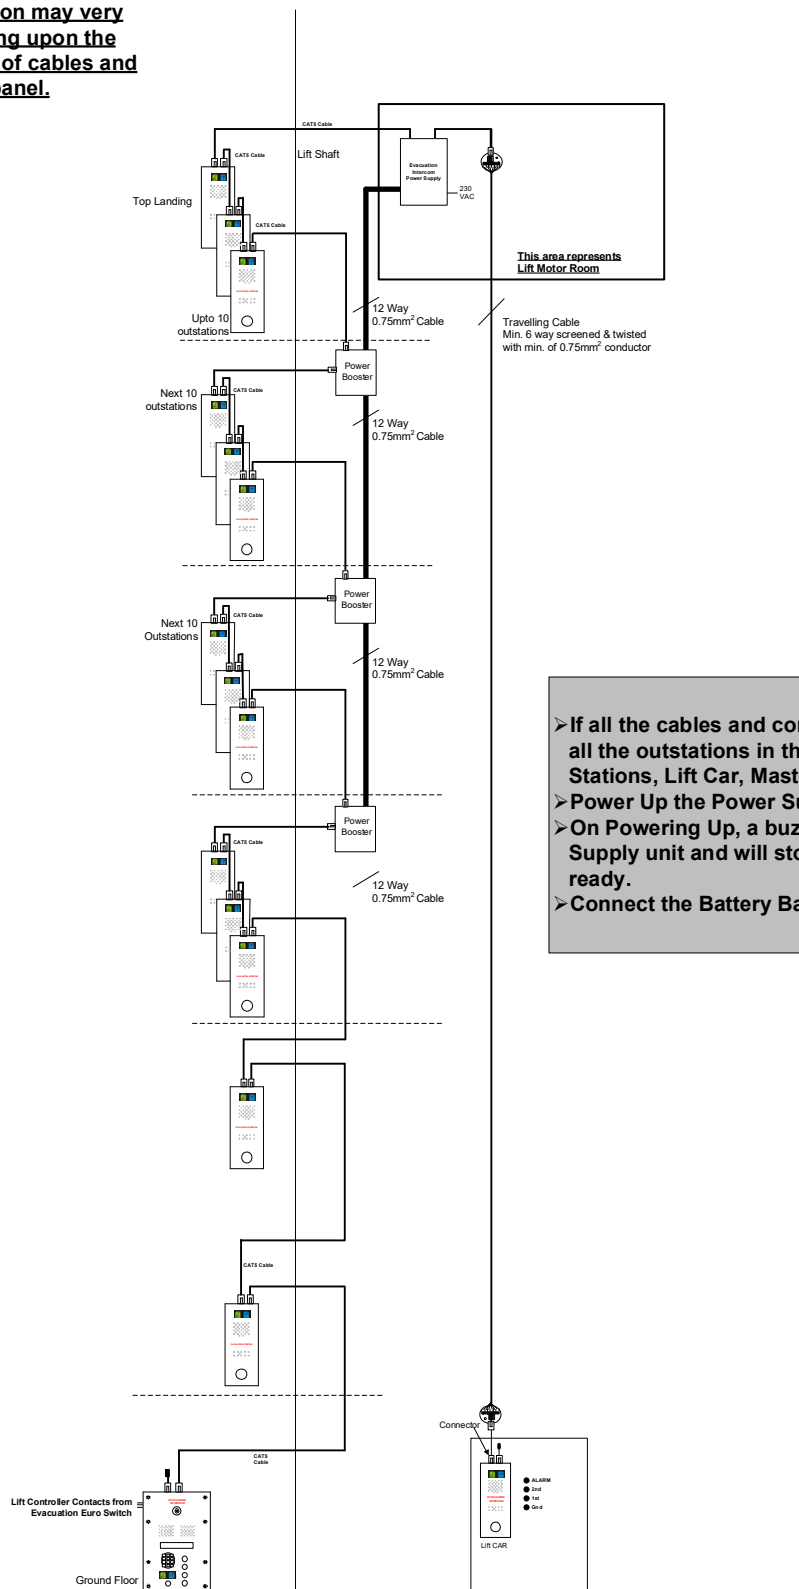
on may very
ng upon the
of cables and
panel.

CAT5 Cable

CAT5 Cable

Lift Shaft

Top Landing

CAT5 Cable

Evacuation Intercom Power Supply

230 VAC

This area represents Lift Motor Room

Upto 10 outstations

12 Way $0.75mm^2$ Cable

Travelling Cable
Min. 6 way screened & twisted with min. of $0.75mm^2$ conductor

Power Booster

Next 10 outstations

CAT5 Cable

12 Way $0.75mm^2$ Cable

Power Booster

Next 10 Outstations

CAT5 Cable

12 Way $0.75mm^2$ Cable

Power Booster

CAT5 Cable

12 Way $0.75mm^2$ Cable

➢If all the cables and con
all the outstations in th
Stations, Lift Car, Mast
➢Power Up the Power Su
➢On Powering Up, a buz
Supply unit and will sto
ready.
➢Connect the Battery Ba

CAT5 Cable

Connector

CAT5 Cable

Lift Controller Contacts from Evacuation Euro Switch

ALARM
2nd
1st
Gnd

Lift CAR

Ground Floor